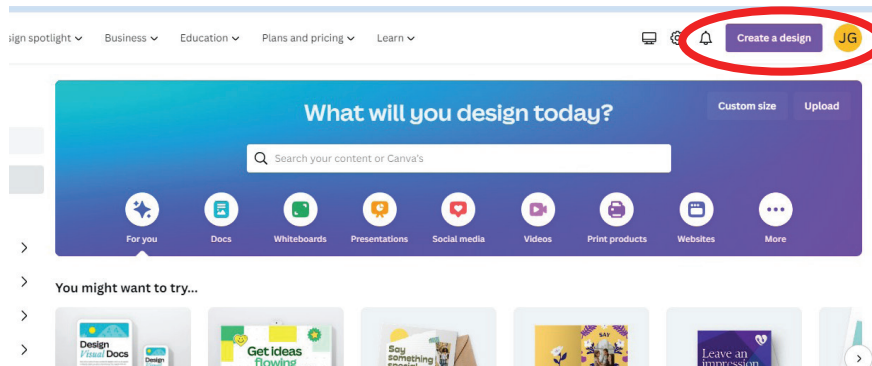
sign spotlight Business Education Plans and pricing Learn

Create a design JG

What will you design today?

Custom size Upload

Search your content or Canva's

For you Docs Whiteboards Presentations Social media Videos Print products Websites More

You might want to try...

Design Visual Docs Design

Get ideas flowing

Say something special

SAY

Leave an impression